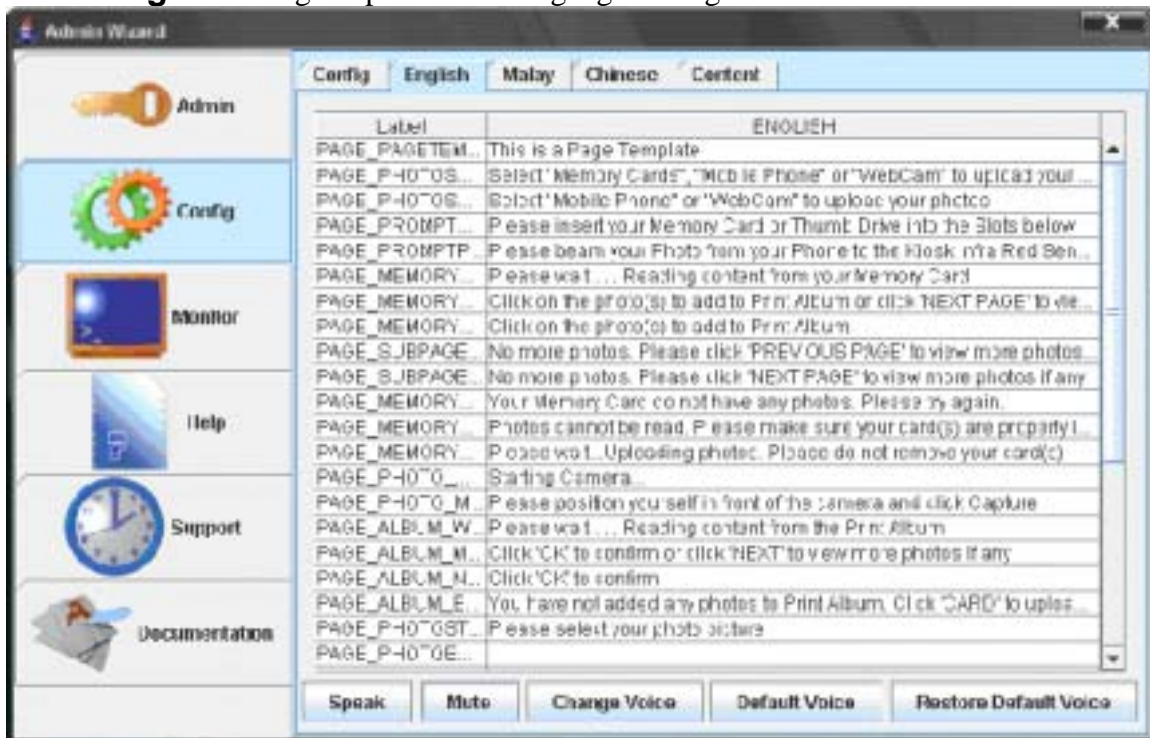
Admin Wizard

Admin

Config

Monitor

Help

Support

Documentation

Config | English | Malay | Chinese | Content

| Label | ENGLISH |
|---|---|
| PAGE_PAGETEM... | This is a Page Template |
| PAGE_PHOTOS... | Select "Memory Cards", "Mobile Phone" or "WebCam" to upload your ... |
| PAGE_PHOTOS... | Select "Mobile Phone" or "WebCam" to upload your photos |
| PAGE_PROMPT... | Please insert your Memory Card or Thumb Drive into the Slots below |
| PAGE_PROMPTP... | Please beam your Photo from your Phone to the Kiosk in/a Red Sen... |
| PAGE_MEMORY... | Please wait.... Reading content from your Memory Card |
| PAGE_MEMORY... | Click on the photo(s) to add to Print Album or click 'NEXT PAGE' to vie... |
| PAGE_MEMORY... | Click on the photo(s) to add to Print Album. |
| PAGE_SUBPAGE... | No more photos. Please click 'PREVIOUS PAGE' to view more photos... |
| PAGE_SUBPAGE... | No more photos. Please click 'NEXT PAGE' to view more photos if any |
| PAGE_MEMORY... | Your Memory Card do not have any photos. Please try again. |
| PAGE_MEMORY... | Photos cannot be read. Please make sure your card(s) are properly i... |
| PAGE_MEMORY... | Please wait...Uploading photos. Please do not remove your card(s) |
| PAGE_PHOTO_... | Starting Camera... |
| PAGE_PHOTO_M... | Please position yourself in front of the camera and click Capture |
| PAGE_ALBUM_W... | Please wait.... Reading content from the Print Album |
| PAGE_ALBUM_M... | Click 'OK' to confirm or click 'NEXT' to view more photos if any |
| PAGE_ALBUM_N... | Click 'OK' to confirm |
| PAGE_ALBUM_E... | You have not added any photos to Print Album. Click 'CARD' to uploa... |
| PAGE_PHOTOST... | Please select your photo picture |
| PAGE_PHOTOE... | |

Speak | Mute | Change Voice | Default Voice | Restore Default Voice